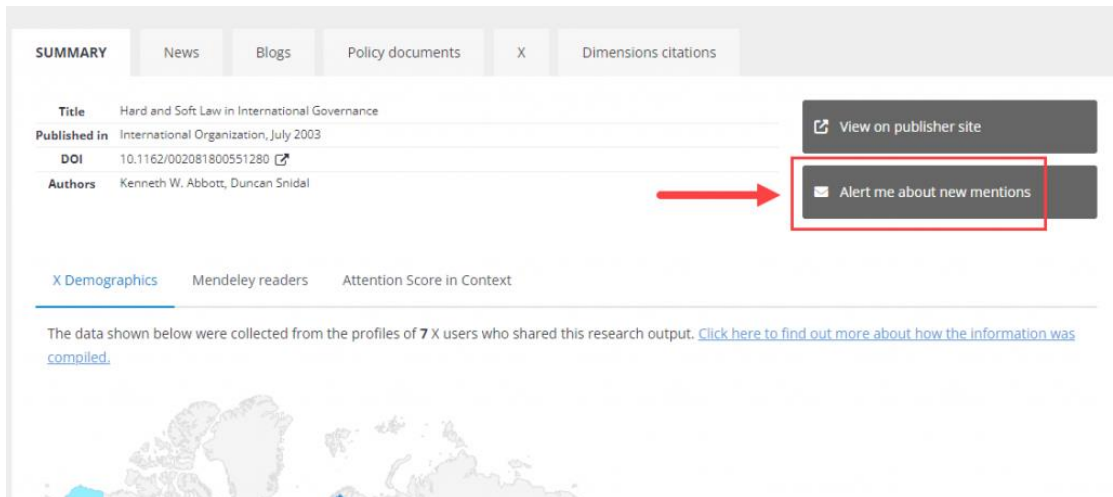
SUMMARY | News | Blogs | Policy documents | X | Dimensions citations

| | |
|---|---|
| Title | Hard and Soft Law in International Governance |
| Published in | International Organization, July 2003 |
| DOI | 10.1162/002081800551280 |
| Authors | Kenneth W. Abbott, Duncan Snidal |

View on publisher site

Alert me about new mentions

X Demographics | Mendeley readers | Attention Score in Context

The data shown below were collected from the profiles of **7** X users who shared this research output. Click here to find out more about how the information was compiled.